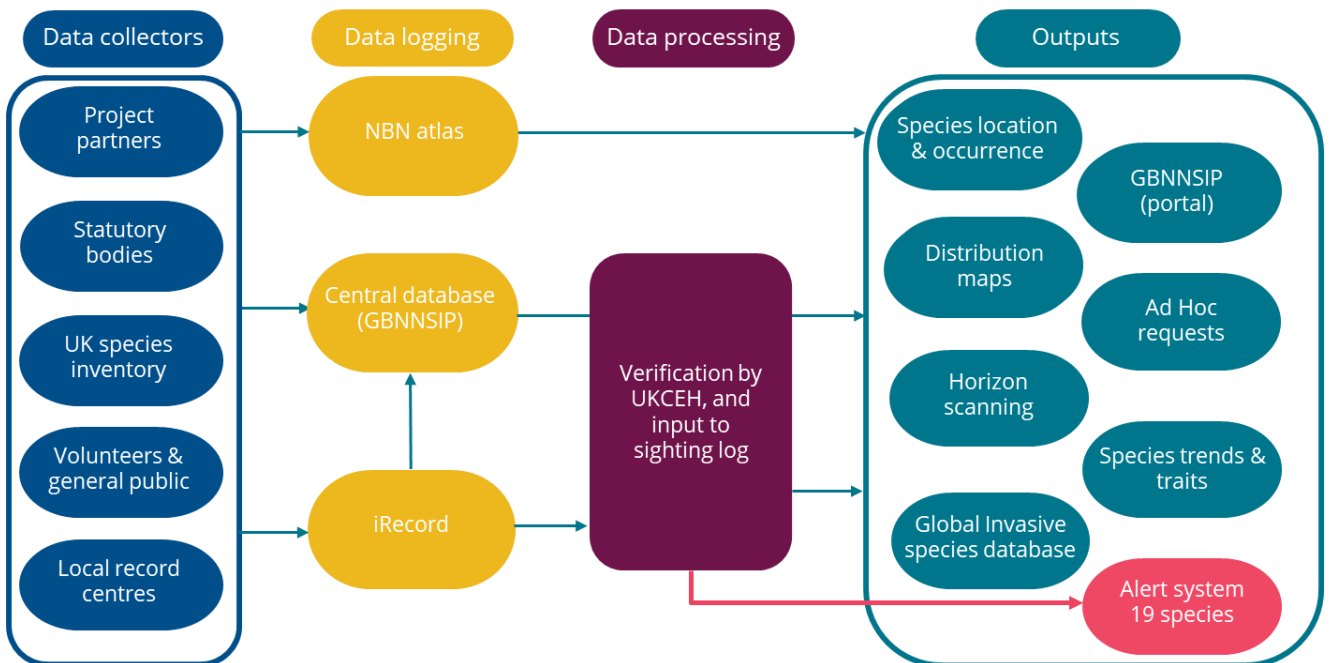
Data collectors

Data logging

Data processing

Outputs

Project partners

Statutory bodies

UK species inventory

Volunteers & general public

Local record centres

NBN atlas

Central database (GBNNSIP)

iRecord

Verification by UKCEH, and input to sighting log

Species location & occurrence

GBNNSIP (portal)

Distribution maps

Ad Hoc requests

Horizon scanning

Species trends & traits

Global Invasive species database

Alert system 19 species